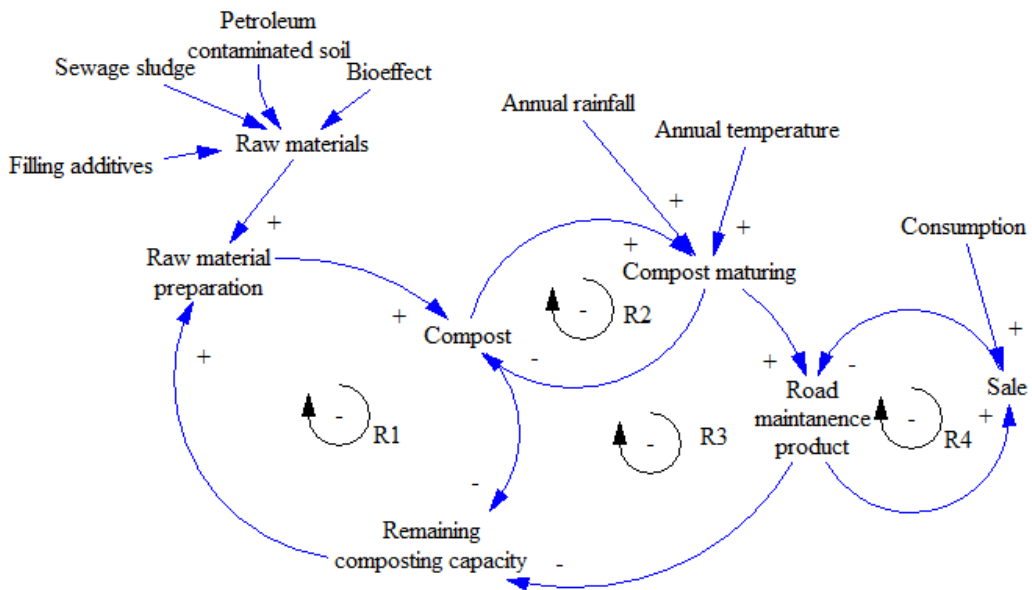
Petroleum contaminated soil

Sewage sludge

Bioeffect

Raw materials

Filling additives

Annual rainfall

Annual temperature

+

+

+

+

Consumption

Raw material preparation

Compost maturing

+

R2

-

+

Compost

-

+

+

-

Road maintanence product

Sale

+

-

R1

-

R3

-

R4

+

-

Remaining composting capacity

-